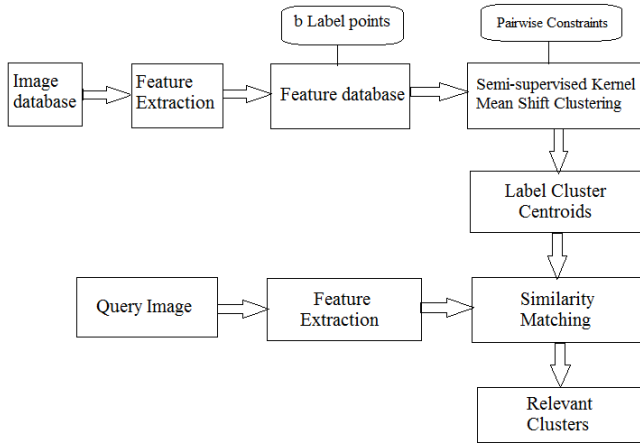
b Label points

Pairwise Constraints

Image database

Feature Extraction

Feature database

Semi-supervised Kernel Mean Shift Clustering

Label Cluster Centroids

Query Image

Feature Extraction

Similarity Matching

Relevant Clusters